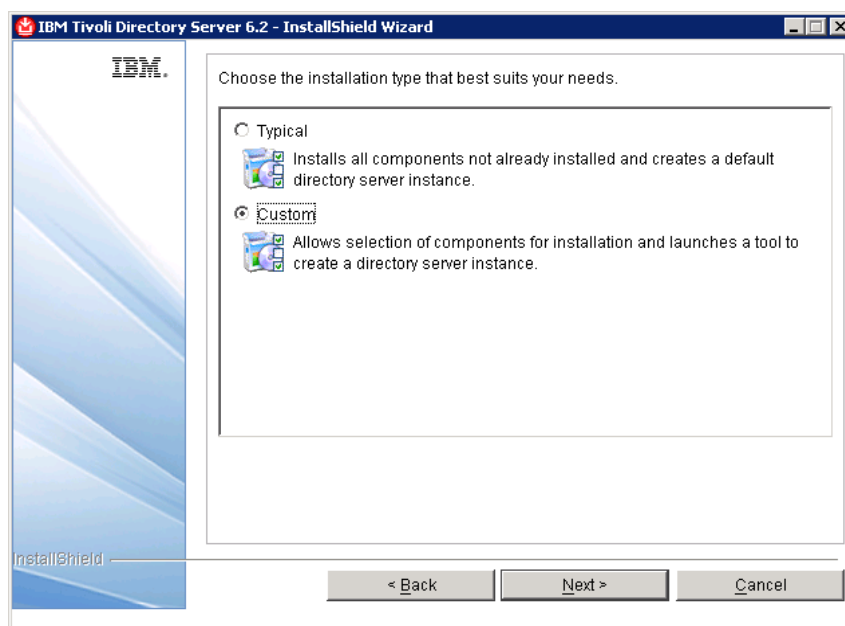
IBM Tivoli Directory Server 6.2 - InstallShield Wizard

IBM.

Choose the installation type that best suits your needs.

Typical

Installs all components not already installed and creates a default directory server instance.

Custom

Allows selection of components for installation and launches a tool to create a directory server instance.

InstallShield

< Back

Next >

Cancel